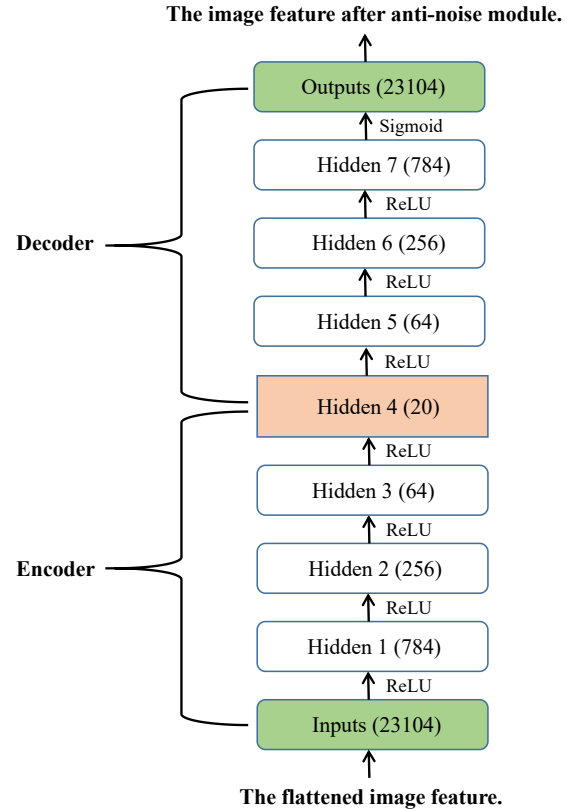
The image feature after anti-noise module.

Outputs (23104)

Sigmoid

Hidden 7 (784)

ReLU

Hidden 6 (256)

ReLU

Hidden 5 (64)

ReLU

Decoder

Hidden 4 (20)

ReLU

Hidden 3 (64)

ReLU

Encoder

Hidden 2 (256)

ReLU

Hidden 1 (784)

ReLU

Inputs (23104)

The flattened image feature.